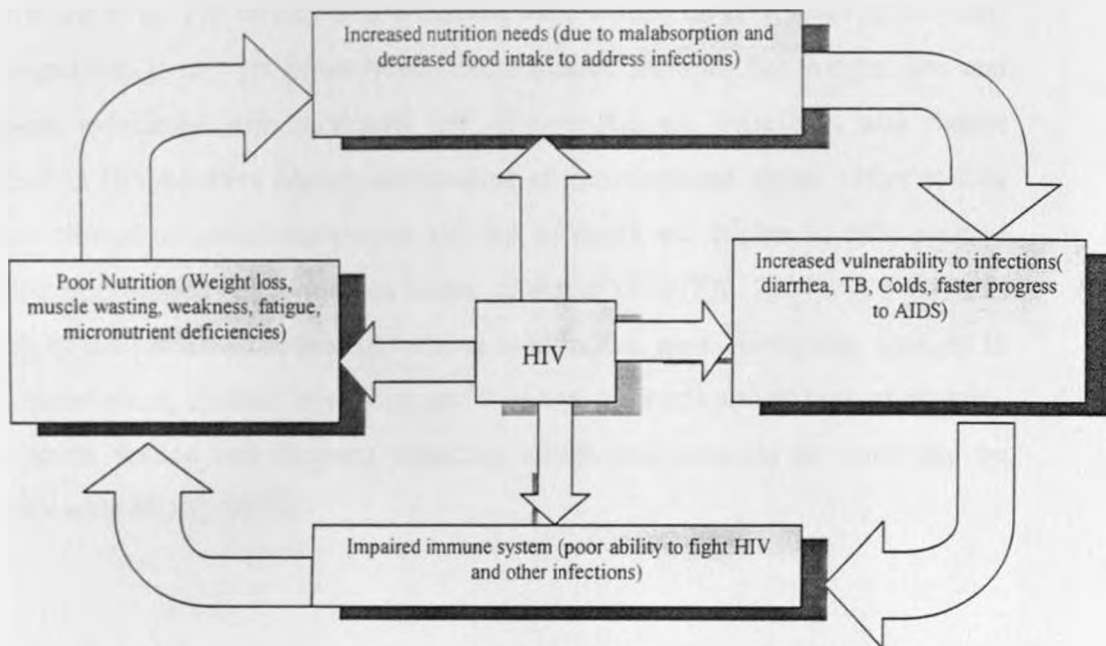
Increased nutrition needs (due to malabsorption and decreased food intake to address infections)

Poor Nutrition (Weight loss, muscle wasting, weakness, fatigue, micronutrient deficiencies)

HIV

Increased vulnerability to infections( diarrhea, TB, Colds, faster progress to AIDS)

Impaired immune system (poor ability to fight HIV and other infections)